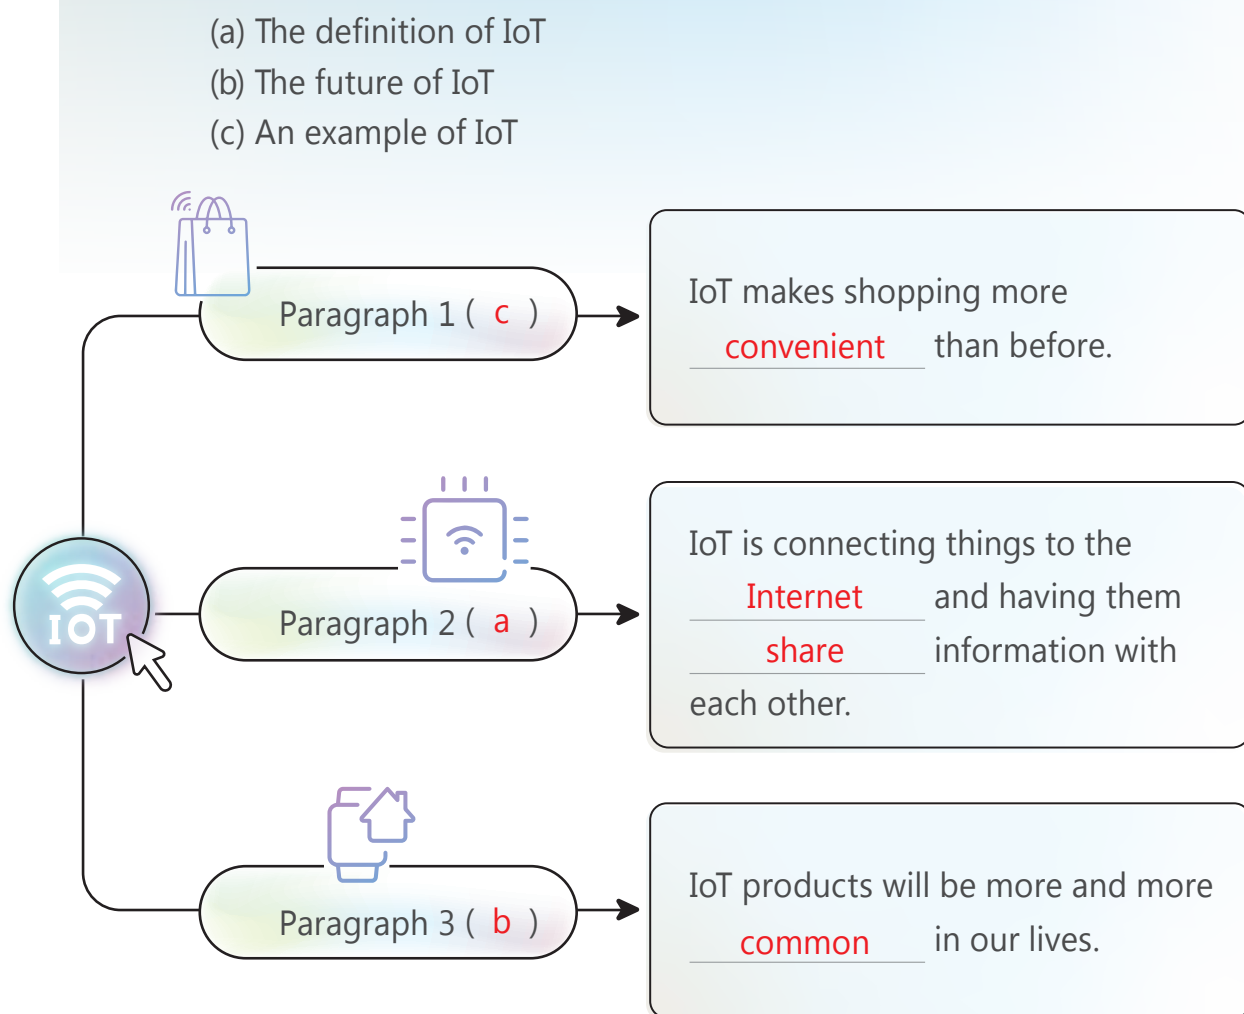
(a) The definition of IoT
(b) The future of IoT
(c) An example of IoT

IOT

Paragraph 1 ( c )

IoT makes shopping more convenient than before.

Paragraph 2 ( a )

IoT is connecting things to the Internet and having them share information with each other.

Paragraph 3 ( b )

IoT products will be more and more common in our lives.